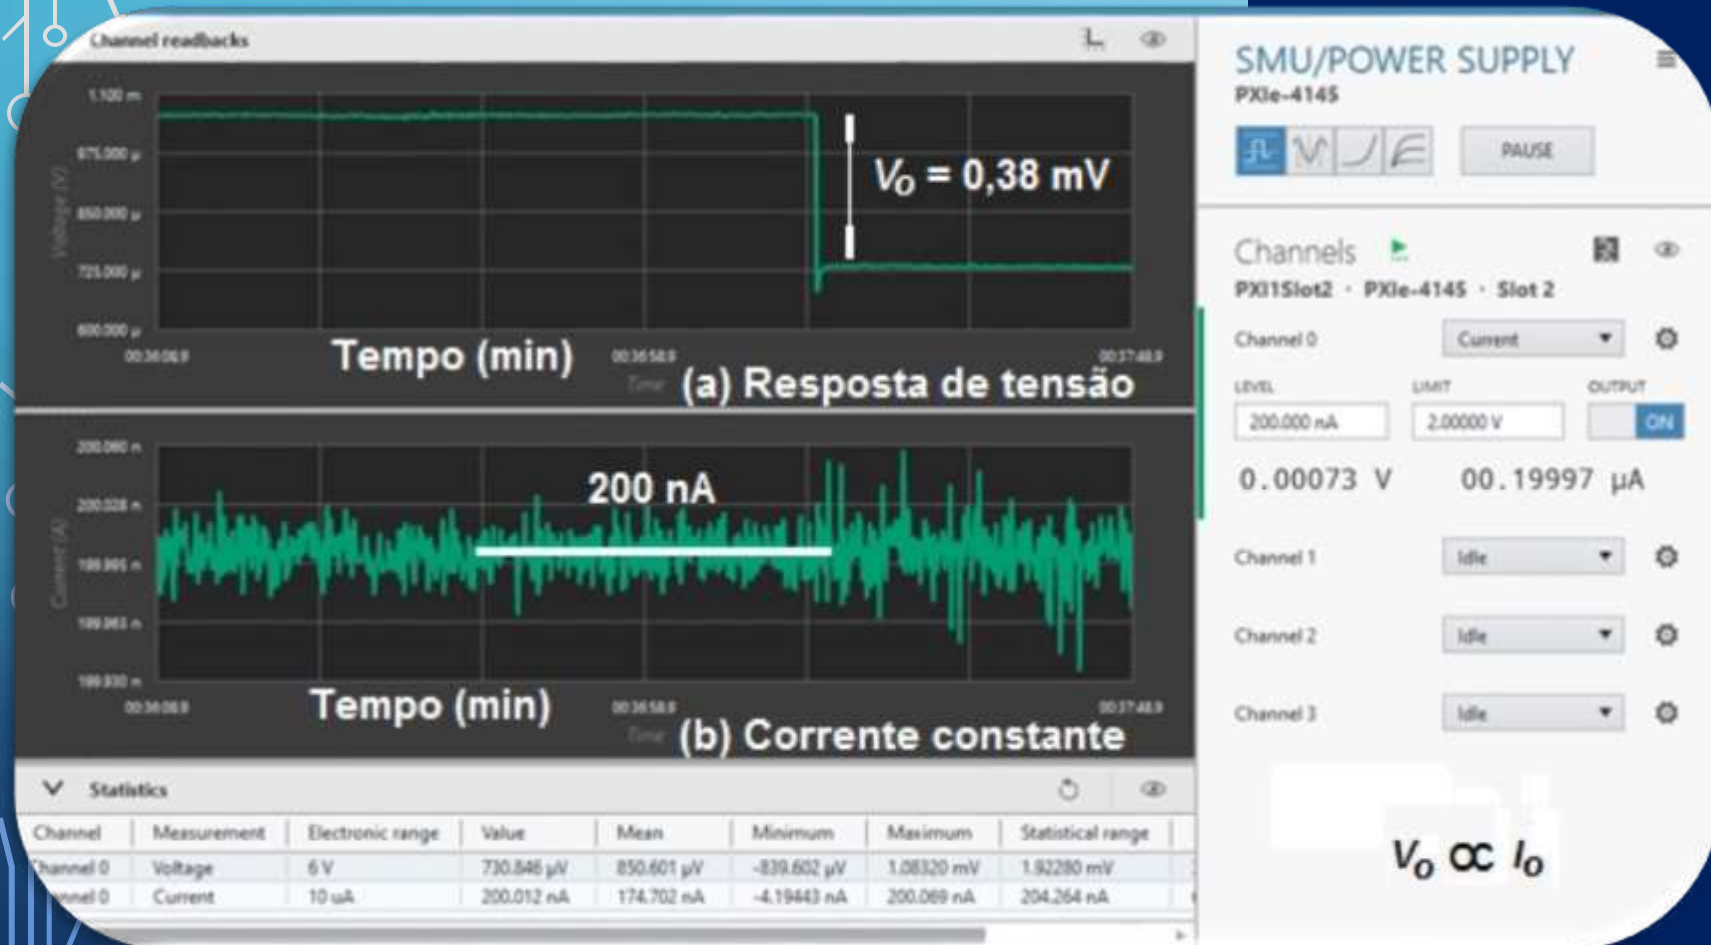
Channel readbacks

1.100 m
975.000 µ
850.000 µ
725.000 µ
600.000 µ
Voltage (V)

$V_O$ = 0,38 mV

00:36:06.9
Tempo (min)
00:36:58.9
Time
00:37:48.9
(a) Resposta de tensão

200.060 n
200.028 n
199.995 n
199.963 n
199.930 n
Current (A)

200 nA

00:36:06.9
Tempo (min)
00:36:58.9
Time
00:37:48.9
(b) Corrente constante

Statistics

| Channel | Measurement | Electronic range | Value | Mean | Minimum | Maximum | Statistical range |
|---|---|---|---|---|---|---|---|
| Channel 0 | Voltage | 6 V | 730.846 µV | 850.601 µV | -839.602 µV | 1.08320 mV | 1.92280 mV |
| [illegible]nel 0 | Current | 10 uA | 200.012 nA | 174.702 nA | -4.19443 nA | 200.069 nA | 204.264 nA |

SMU/POWER SUPPLY
PXIe-4145
PAUSE

Channels
PXI1Slot2 · PXIe-4145 · Slot 2

Channel 0
Current
LEVEL
LIMIT
OUTPUT
200.000 nA
2.00000 V
ON
0.00073 V
00.19997 µA

Channel 1
Idle
Channel 2
Idle
Channel 3
Idle

$V_O \propto I_O$